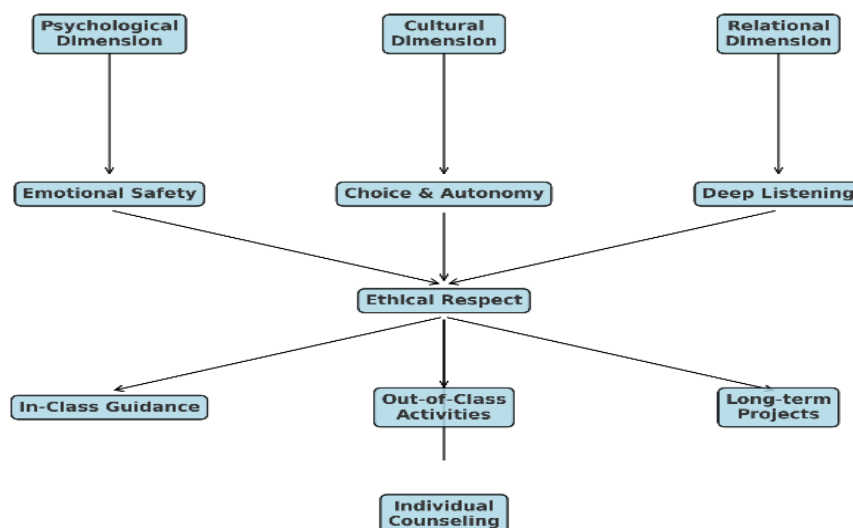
Psychological Dimension

Cultural Dimension

Relational Dimension

Emotional Safety

Choice & Autonomy

Deep Listening

Ethical Respect

In-Class Guidance

Out-of-Class Activities

Long-term Projects

Individual Counseling